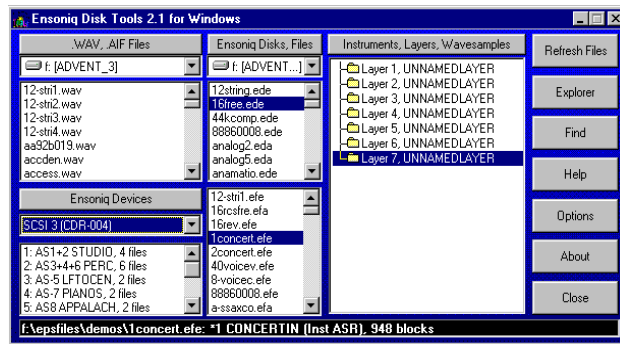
Ensoniq Disk Tools 2.1 for Windows

.WAV, .AIF Files
f: [ADVENT_3]
12-stri1.wav
12-stri2.wav
12-stri3.wav
12-stri4.wav
aa92b019.wav
accden.wav
access.wav

Ensoniq Devices
SCSI 3 (CDR-004)
1: AS1+2 STUDIO, 4 files
2: AS3+4+6 PERC, 6 files
3: AS-5 LFTOCEN, 2 files
4: AS-7 PIANOS, 2 files
5: AS8 APPALACH, 2 files

Ensoniq Disks, Files
f: [ADVENT...]
12string.ede
16free.ede
44kcomp.ede
88860008.ede
analog2.eda
analog5.eda
anamatio.ede

12-stri1.efe
16rcsfre.efa
16rev.efe
1concert.efe
2concert.efe
40voicev.efe
8-voicec.efe
88860008.efe
a-ssaxco.efa

Instruments, Layers, Wavesamples
Layer 1, UNNAMEDLAYER
Layer 2, UNNAMEDLAYER
Layer 3, UNNAMEDLAYER
Layer 4, UNNAMEDLAYER
Layer 5, UNNAMEDLAYER
Layer 6, UNNAMEDLAYER
Layer 7, UNNAMEDLAYER

Refresh Files
Explorer
Find
Help
Options
About
Close

f:\epsfiles\demos\1concert.efe: *1 CONCERTIN (Inst ASR), 948 blocks